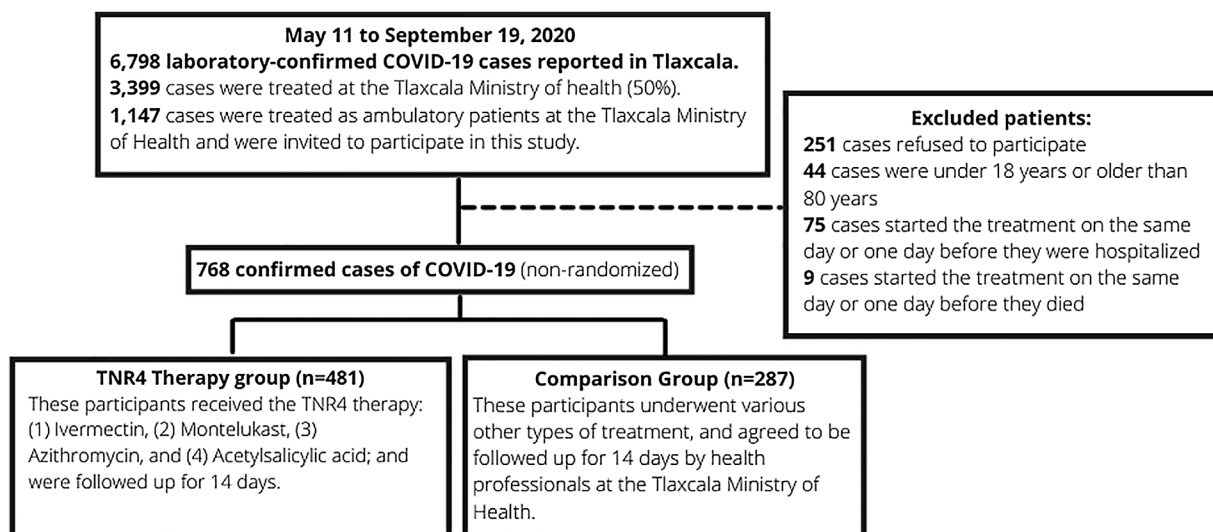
May 11 to September 19, 2020
6,798 laboratory-confirmed COVID-19 cases reported in Tlaxcala.
3,399 cases were treated at the Tlaxcala Ministry of health (50%).
1,147 cases were treated as ambulatory patients at the Tlaxcala Ministry of Health and were invited to participate in this study.

Excluded patients:
251 cases refused to participate
44 cases were under 18 years or older than 80 years
75 cases started the treatment on the same day or one day before they were hospitalized
9 cases started the treatment on the same day or one day before they died

768 confirmed cases of COVID-19 (non-randomized)

TNR4 Therapy group (n=481)
These participants received the TNR4 therapy: (1) Ivermectin, (2) Montelukast, (3) Azithromycin, and (4) Acetylsalicylic acid; and were followed up for 14 days.

Comparison Group (n=287)
These participants underwent various other types of treatment, and agreed to be followed up for 14 days by health professionals at the Tlaxcala Ministry of Health.